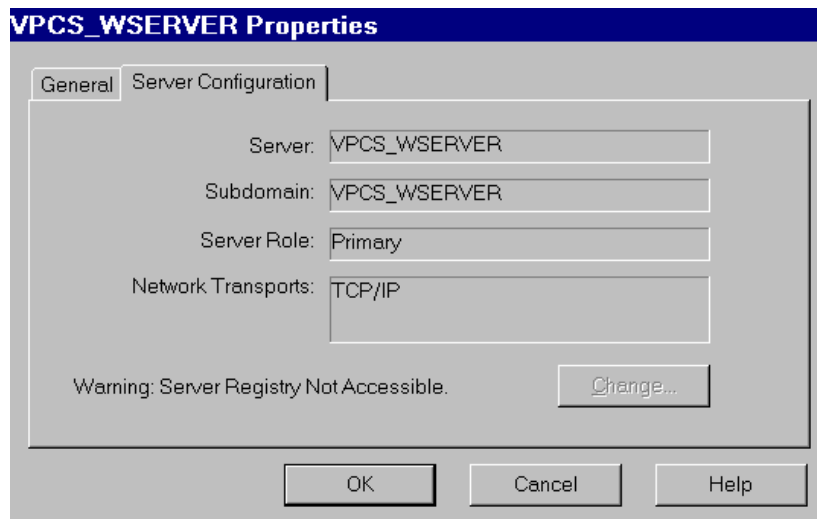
VPCS_WSERVER Properties

General
Server Configuration

Server: VPCS_WSERVER
Subdomain: VPCS_WSERVER
Server Role: Primary
Network Transports: TCP/IP

Warning: Server Registry Not Accessible.
Change...

OK
Cancel
Help